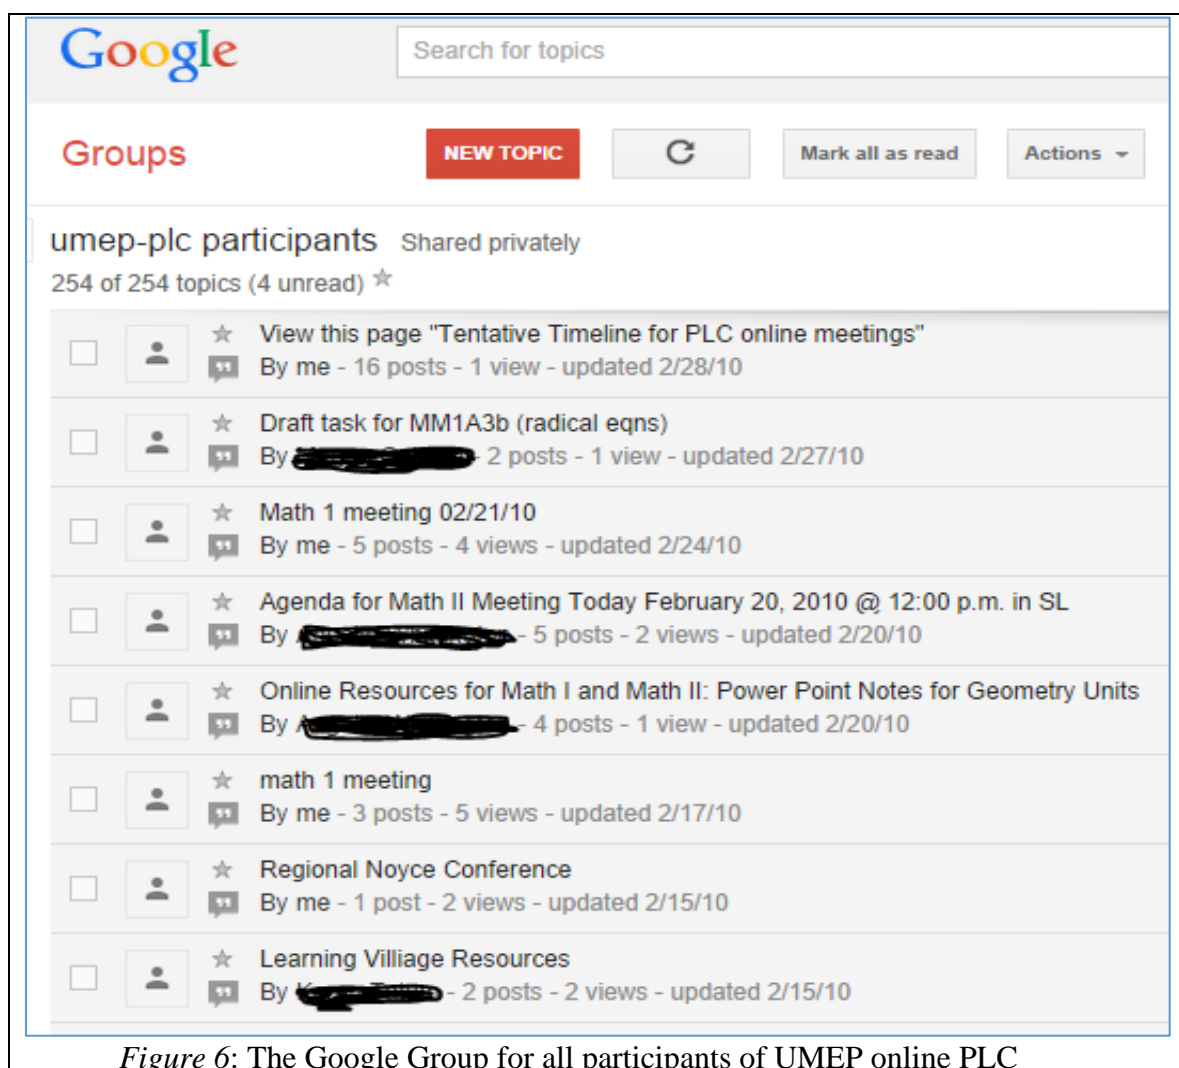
Google

Search for topics

Groups

NEW TOPIC

Mark all as read

Actions

umep-plc participants Shared privately

254 of 254 topics (4 unread)

View this page "Tentative Timeline for PLC online meetings"
By me - 16 posts - 1 view - updated 2/28/10

Draft task for MM1A3b (radical eqns)
By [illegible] - 2 posts - 1 view - updated 2/27/10

Math 1 meeting 02/21/10
By me - 5 posts - 4 views - updated 2/24/10

Agenda for Math II Meeting Today February 20, 2010 @ 12:00 p.m. in SL
By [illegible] - 5 posts - 2 views - updated 2/20/10

Online Resources for Math I and Math II: Power Point Notes for Geometry Units
By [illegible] - 4 posts - 1 view - updated 2/20/10

math 1 meeting
By me - 3 posts - 5 views - updated 2/17/10

Regional Noyce Conference
By me - 1 post - 2 views - updated 2/15/10

Learning Villiage Resources
By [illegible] - 2 posts - 2 views - updated 2/15/10

Figure 6: The Google Group for all participants of UMEP online PLC